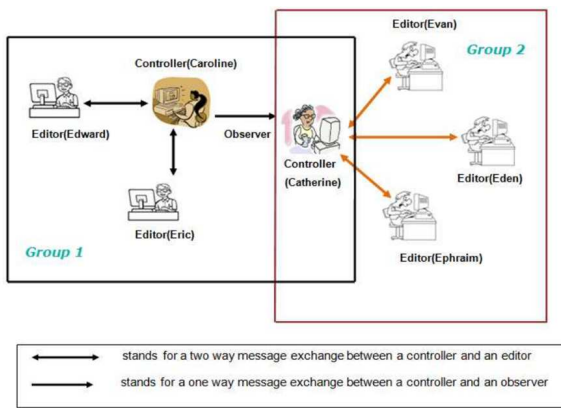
Editor(Evan)

Group 2

Controller(Caroline)

Editor(Edward)

Observer

Controller (Catherine)

Editor(Eden)

Editor(Eric)

Group 1

Editor(Ephraim)

stands for a two way message exchange between a controller and an editor

stands for a one way message exchange between a controller and an observer